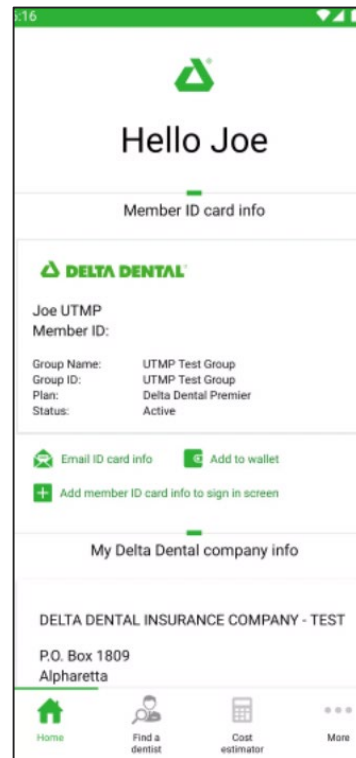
:16

Hello Joe

Member ID card info

DELTA DENTAL

Joe UTMP
Member ID:

| | |
|---|---|
| Group Name: | UTMP Test Group |
| Group ID: | UTMP Test Group |
| Plan: | Delta Dental Premier |
| Status: | Active |

Email ID card info

Add to wallet

Add member ID card info to sign in screen

My Delta Dental company info

DELTA DENTAL INSURANCE COMPANY - TEST

P.O. Box 1809
Alpharetta

Home

Find a dentist

Cost estimator

More